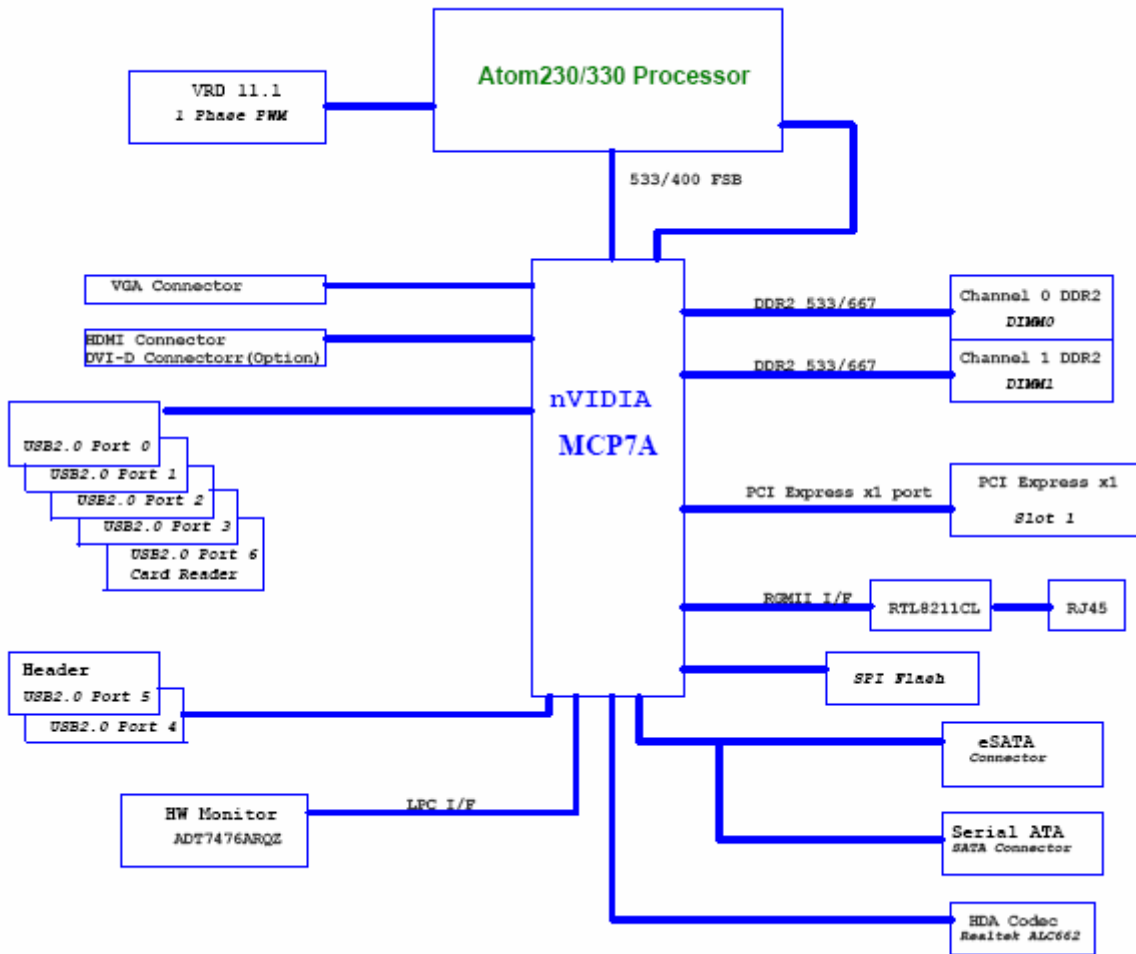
Atom230/330 Processor

VRD 11.1
1 Phase PWM

533/400 FSB

VGA Connector

HDMI Connector
DVI-D Connectorr(Option)

USB2.0 Port 0
USB2.0 Port 1
USB2.0 Port 2
USB2.0 Port 3
USB2.0 Port 6
Card Reader

nVIDIA
MCP7A

DDR2 533/667
Channel 0 DDR2
DIMM0

DDR2 533/667
Channel 1 DDR2
DIMM1

PCI Express x1 port
PCI Express x1
Slot 1

RGMII I/F
RTL8211CL
RJ45

SPI Flash

Header
USB2.0 Port 5
USB2.0 Port 4

eSATA
Connector

Serial ATA
SATA Connector

HW Monitor
ADT7476ARQZ

LPC I/F

HDA Codec
Realtek ALC662